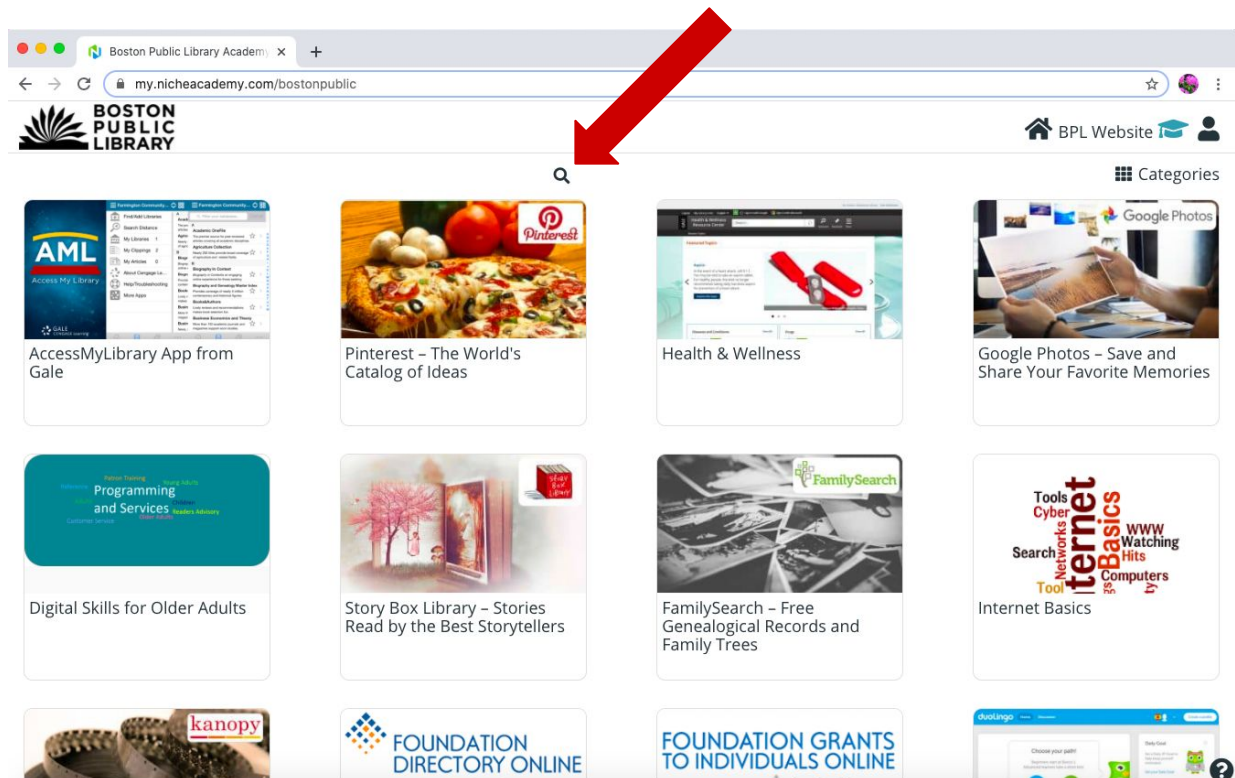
Boston Public Library Academy ×

my.nicheacademy.com/bostonpublic

BOSTON PUBLIC LIBRARY

BPL Website

Categories

AML Access My Library

Find Nearby Libraries
Search Distance
My Libraries
My Clippings
My Articles
About Cengage Learning
Help/Troubleshooting
More Apps

GALE

AccessMyLibrary App from Gale

Pinterest

Pinterest – The World's Catalog of Ideas

Health & Wellness

Google Photos

Google Photos – Save and Share Your Favorite Memories

Programming and Services

Digital Skills for Older Adults

Story Box Library

Story Box Library – Stories Read by the Best Storytellers

FamilySearch

FamilySearch – Free Genealogical Records and Family Trees

Tools Cyber Internet Basics WWW Watching Hits Search Networks Computers Tool

Internet Basics

kanopy

FOUNDATION DIRECTORY ONLINE

FOUNDATION GRANTS TO INDIVIDUALS ONLINE

duolingo

Choose your path!